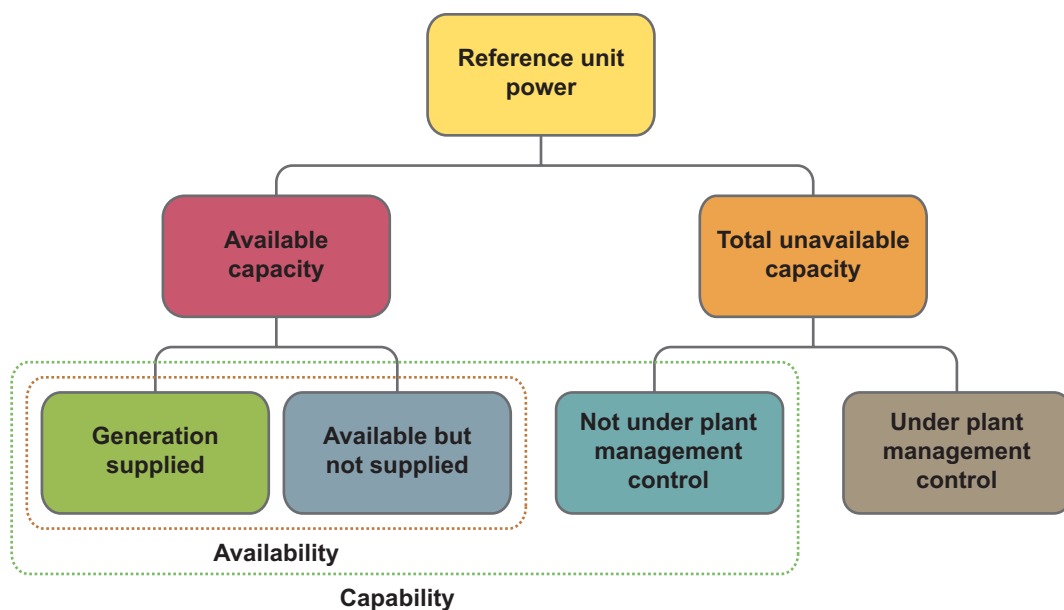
Reference unit power

Available capacity

Total unavailable capacity

Generation supplied

Available but not supplied

Not under plant management control

Under plant management control

Availability

Capability